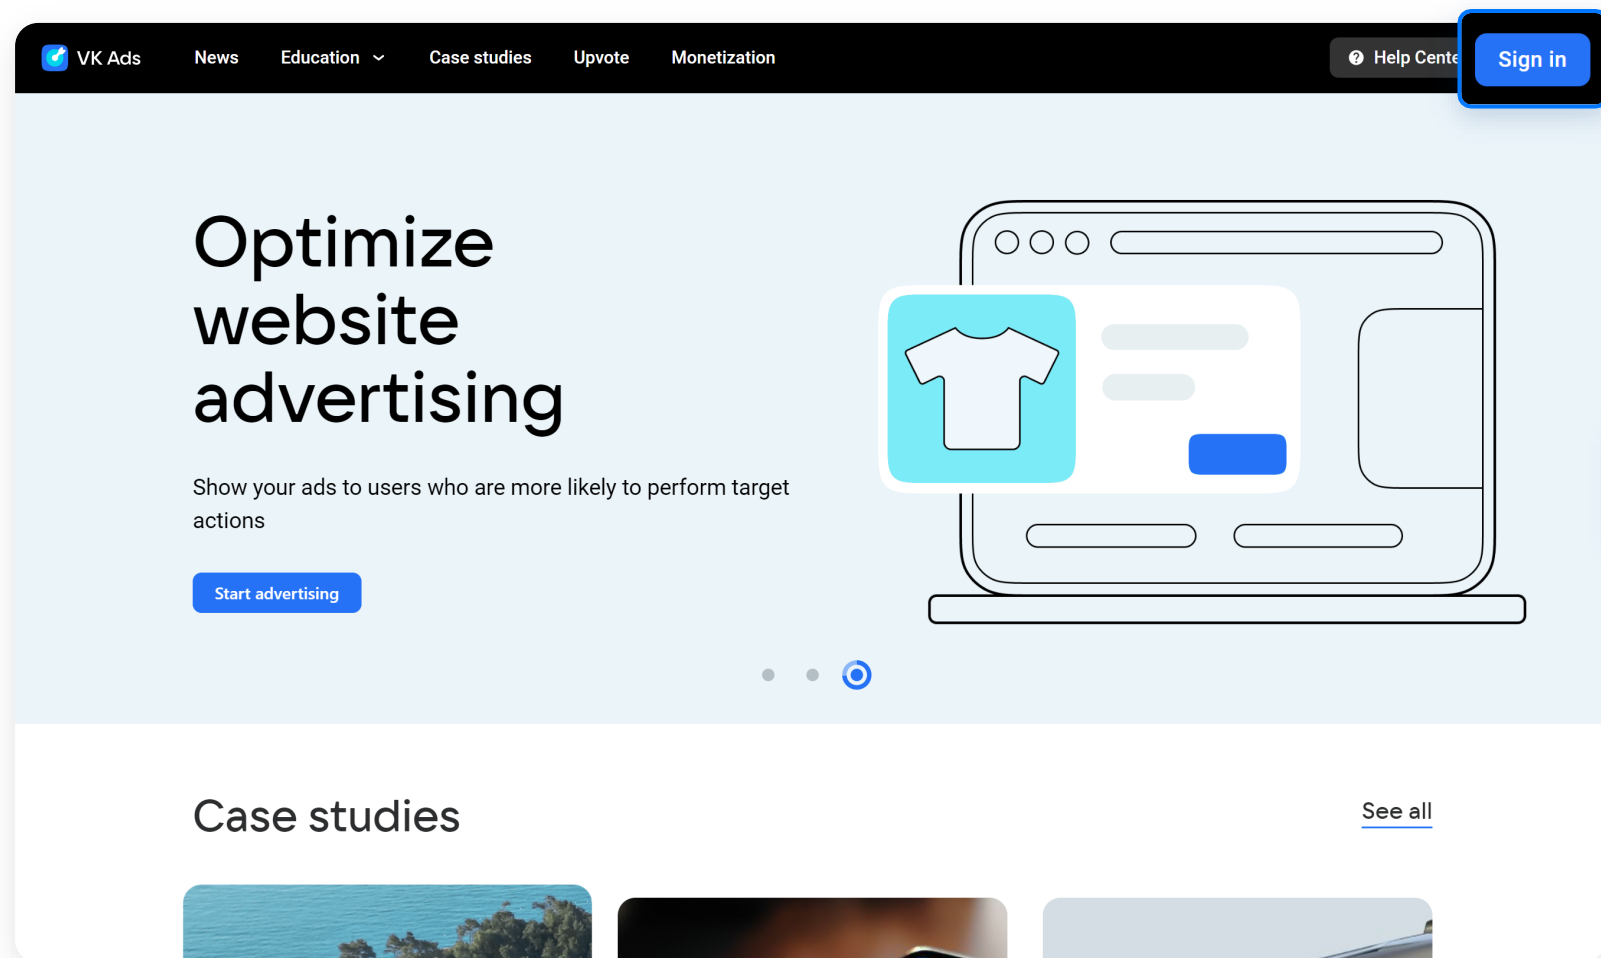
VK Ads News Education Case studies Upvote Monetization

Help Cente

Sign in

Optimize website advertising

Show your ads to users who are more likely to perform target actions

Start advertising

Case studies

See all